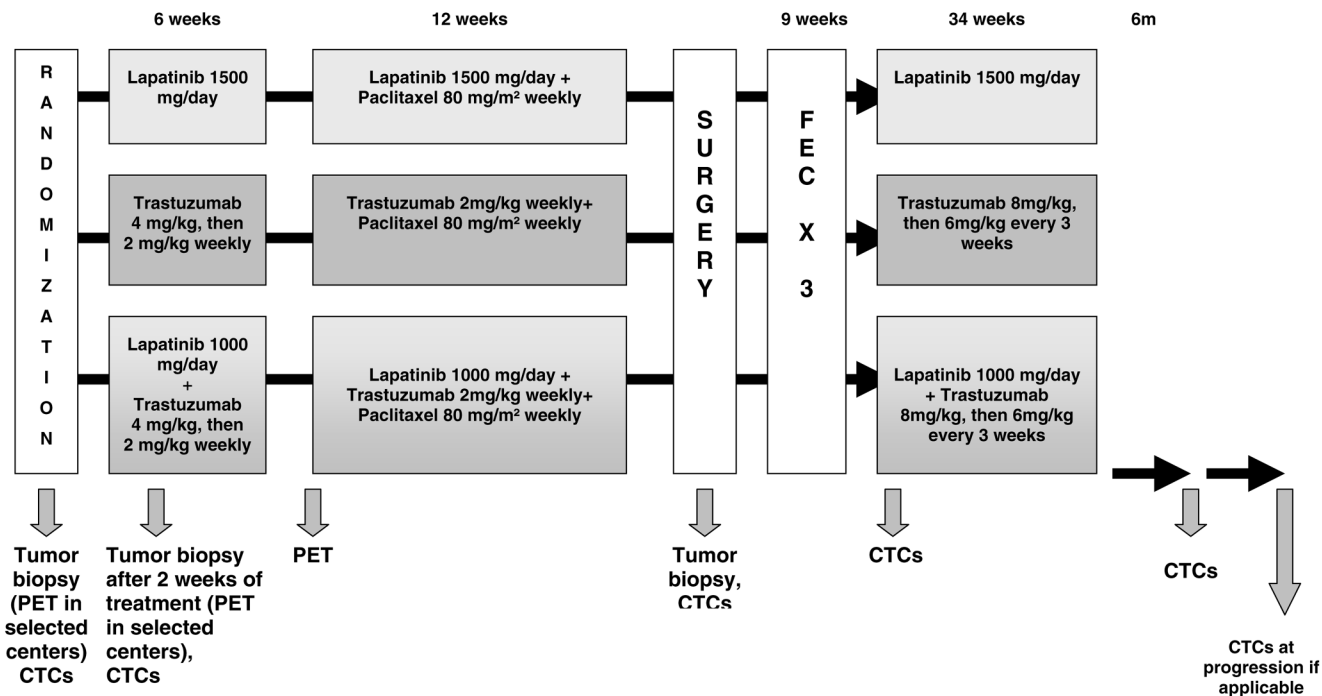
6 weeks

12 weeks

9 weeks

34 weeks

6m

RANDOMIZATION

Lapatinib 1500 mg/day

Lapatinib 1500 mg/day + Paclitaxel 80 mg/m² weekly

SURGERY

FEC X 3

Lapatinib 1500 mg/day

Trastuzumab 4 mg/kg, then 2 mg/kg weekly

Trastuzumab 2mg/kg weekly+ Paclitaxel 80 mg/m² weekly

Trastuzumab 8mg/kg, then 6mg/kg every 3 weeks

Lapatinib 1000 mg/day + Trastuzumab 4 mg/kg, then 2 mg/kg weekly

Lapatinib 1000 mg/day + Trastuzumab 2mg/kg weekly+ Paclitaxel 80 mg/m² weekly

Lapatinib 1000 mg/day + Trastuzumab 8mg/kg, then 6mg/kg every 3 weeks

Tumor biopsy (PET in selected centers) CTCs

Tumor biopsy after 2 weeks of treatment (PET in selected centers), CTCs

PET

Tumor biopsy, CTCs

CTCs

CTCs

CTCs at progression if applicable